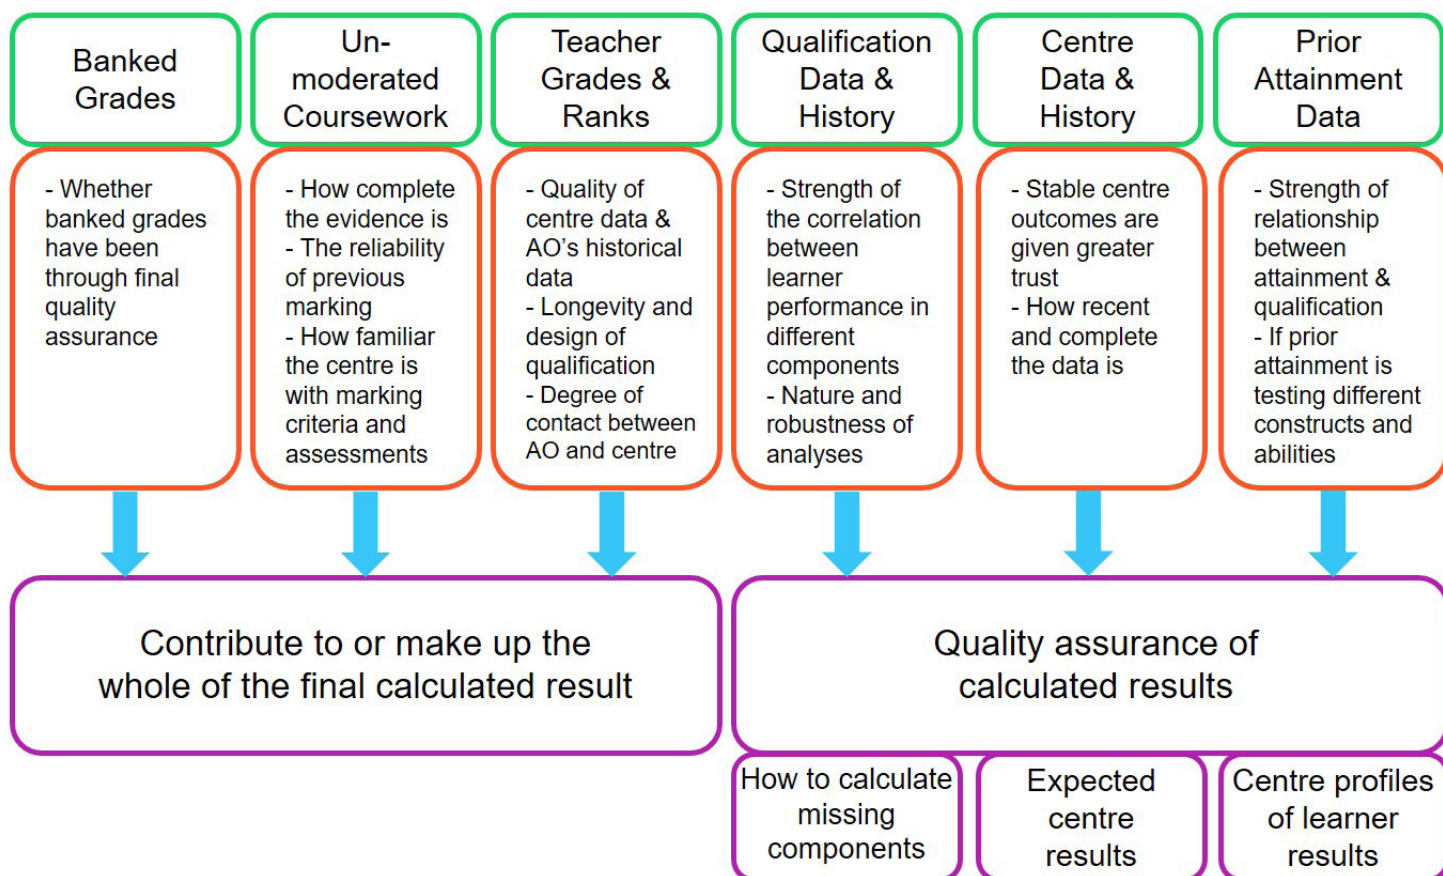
Banked Grades

Un-moderated Coursework

Teacher Grades & Ranks

Qualification Data & History

Centre Data & History

Prior Attainment Data

- Whether banked grades have been through final quality assurance

- How complete the evidence is
- The reliability of previous marking
- How familiar the centre is with marking criteria and assessments

- Quality of centre data & AO's historical data
- Longevity and design of qualification
- Degree of contact between AO and centre

- Strength of the correlation between learner performance in different components
- Nature and robustness of analyses

- Stable centre outcomes are given greater trust
- How recent and complete the data is

- Strength of relationship between attainment & qualification
- If prior attainment is testing different constructs and abilities

Contribute to or make up the whole of the final calculated result

Quality assurance of calculated results

How to calculate missing components

Expected centre results

Centre profiles of learner results